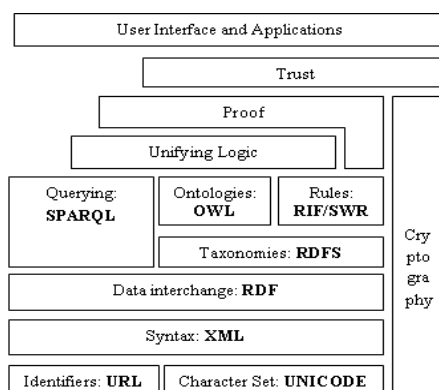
User Interface and Applications

Trust

Proof

Unifying Logic

Querying: **SPARQL**

Ontologies: **OWL**

Rules: **RIF/SWR**

Taxonomies: **RDFS**

Data interchange: **RDF**

Syntax: **XML**

Identifiers: **URL**

Character Set: **UNICODE**

Cry pto gra phy